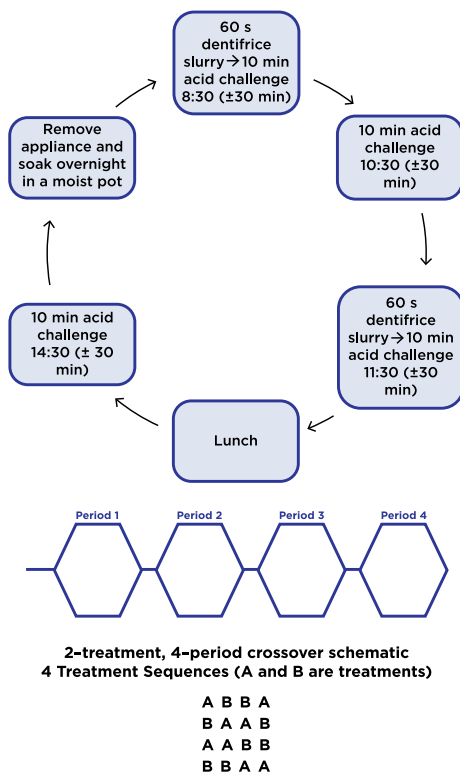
60 s dentifrice slurry→10 min acid challenge 8:30 (±30 min)

10 min acid challenge 10:30 (±30 min)

60 s dentifrice slurry→10 min acid challenge 11:30 (±30 min)

Lunch

10 min acid challenge 14:30 (± 30 min)

Remove appliance and soak overnight in a moist pot

Period 1
Period 2
Period 3
Period 4

2-treatment, 4-period crossover schematic
4 Treatment Sequences (A and B are treatments)

A B B A
B A A B
A A B B
B B A A